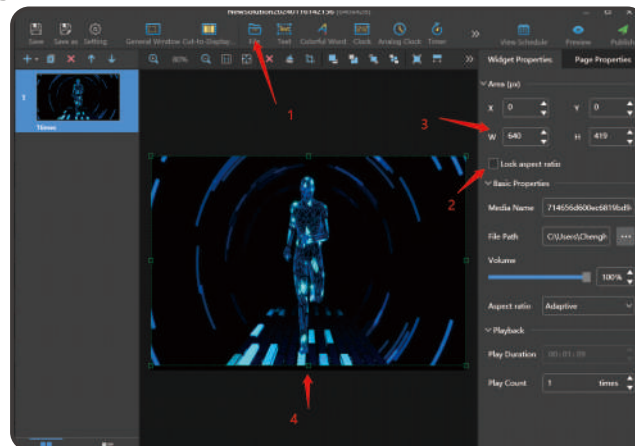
NewSolution20240116142136

Save Save as Setting General Window Cut-to-Display File Text Colorful Word Clock Analog Clock Timer View Schedule Preview Publish

80%

1

Times

Widget Properties Page Properties

Area (px)

X 0 Y 0

W 640 H 419

3

Lock aspect ratio

2

Basic Properties

Media Name 714656d600ec6819bd9

File Path C:\Users\Chengh

Volume

100%

Aspect ratio Adaptive

Playback

Play Duration 00:01:00

Play Count 1 times

4